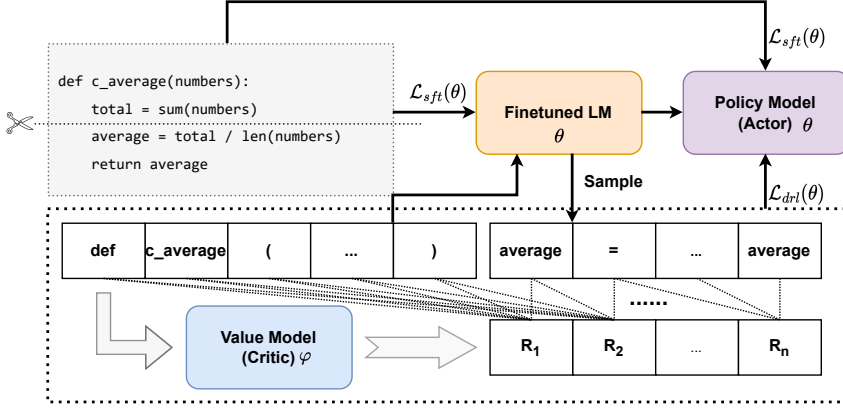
def c_average(numbers):
    total = sum(numbers)
    average = total / len(numbers)
    return average

$\mathcal{L}_{sft}(\theta)$

Finetuned LM
$\theta$

$\mathcal{L}_{sft}(\theta)$

Policy Model
(Actor) $\theta$

Sample

$\mathcal{L}_{drl}(\theta)$

| def | c_average | ( | ... | ) |
|---|---|---|---|---|

| average | = | ... | average |
|---|---|---|---|

......

Value Model
(Critic) $\varphi$

| $R_1$ | $R_2$ | ... | $R_n$ |
|---|---|---|---|